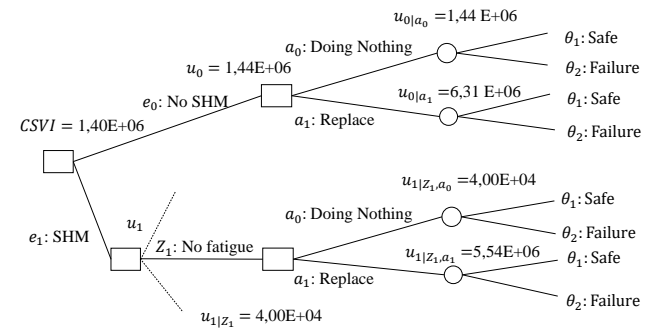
$u_{0|a_0}$ =1,44 E+06

$a_0$: Doing Nothing

$\theta_1$: Safe

$u_0$ = 1,44E+06

$\theta_2$: Failure

$e_0$: No SHM

$u_{0|a_1}$ =6,31 E+06

$\theta_1$: Safe

$CSVI$ = 1,40E+06

$a_1$: Replace

$\theta_2$: Failure

$u_{1|Z_1,a_0}$ =4,00E+04

$a_0$: Doing Nothing

$\theta_1$: Safe

$u_1$

$e_1$: SHM

$Z_1$: No fatigue

$\theta_2$: Failure

$u_{1|Z_1,a_1}$ =5,54E+06

$\theta_1$: Safe

$a_1$: Replace

$\theta_2$: Failure

$u_{1|Z_1}$ = 4,00E+04